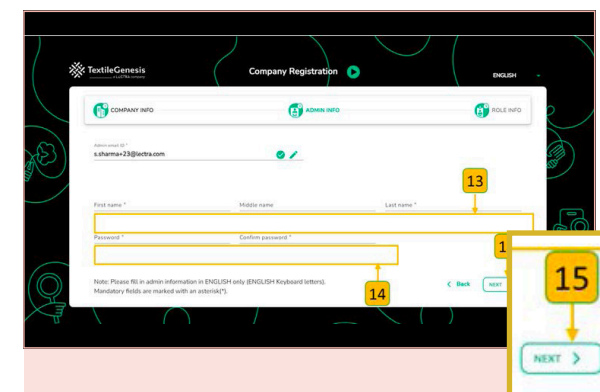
TextileGenesis
a LECTRA company

Company Registration

ENGLISH

COMPANY INFO

ADMIN INFO

ROLE INFO

Admin email ID *
s.sharma+23@lectra.com

13

First name *

Middle name

Last name *

Password *

Confirm password *

1

15

Note: Please fill in admin information in ENGLISH only (ENGLISH Keyboard letters).
Mandatory fields are marked with an asterisk(*).

14

< Back

NEXT

NEXT >